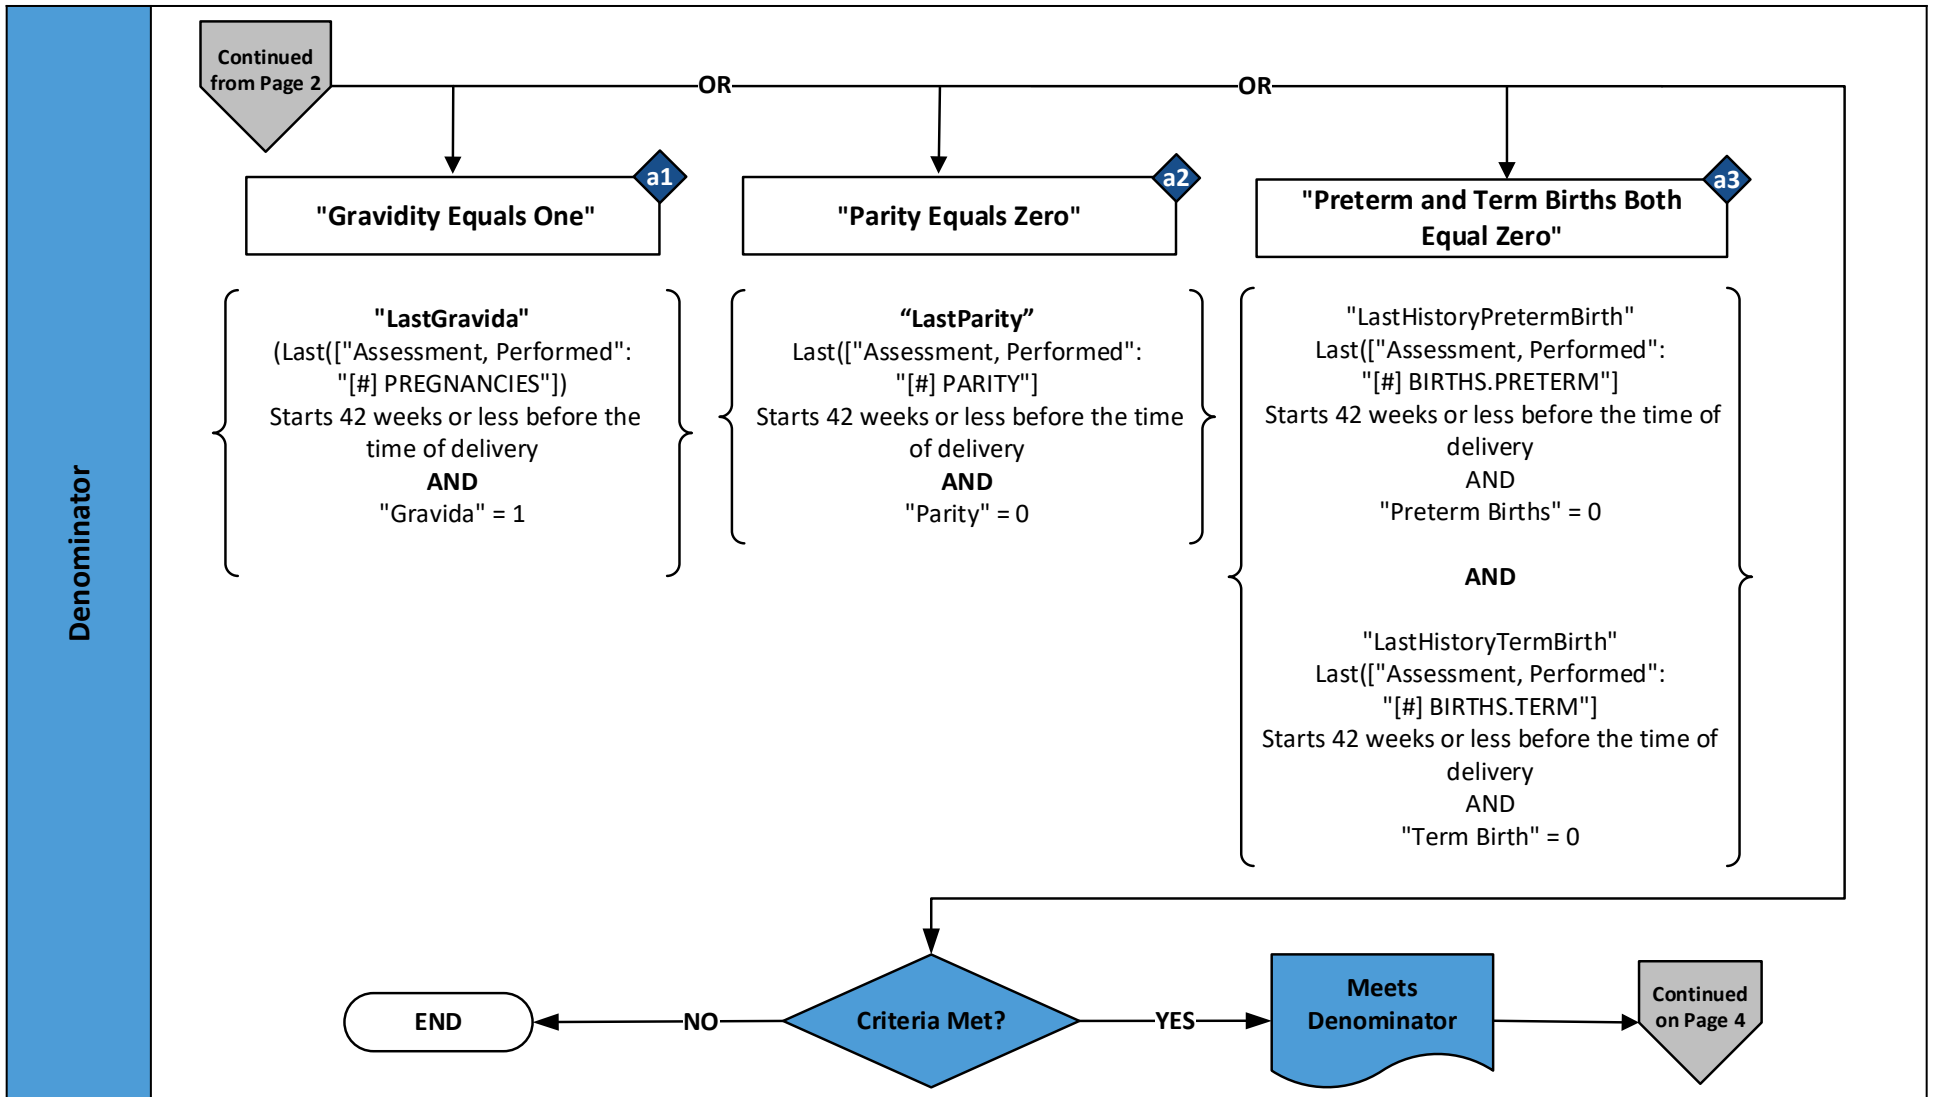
Denominator

Continued from Page 2

OR

OR

"Gravidity Equals One"

a1

"Parity Equals Zero"

a2

"Preterm and Term Births Both Equal Zero"

a3

"LastGravida"
(Last(["Assessment, Performed": "[#] PREGNANCIES"])
Starts 42 weeks or less before the time of delivery
AND
"Gravida" = 1

“LastParity”
Last(["Assessment, Performed": "[#] PARITY"]
Starts 42 weeks or less before the time of delivery
AND
"Parity" = 0

"LastHistoryPretermBirth"
Last(["Assessment, Performed": "[#] BIRTHS.PRETERM"]
Starts 42 weeks or less before the time of delivery
AND
"Preterm Births" = 0

AND

"LastHistoryTermBirth"
Last(["Assessment, Performed": "[#] BIRTHS.TERM"]
Starts 42 weeks or less before the time of delivery
AND
"Term Birth" = 0

END

NO

Criteria Met?

YES

Meets Denominator

Continued on Page 4